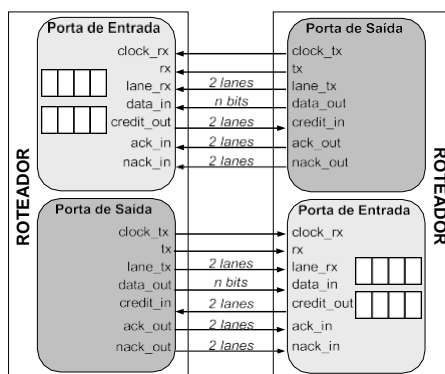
ROTEADOR

Porta de Entrada
clock_rx
rx
lane_rx
data_in
credit_out
ack_in
nack_in

2 lanes
n bits
2 lanes
2 lanes
2 lanes

Porta de Saída
clock_tx
tx
lane_tx
data_out
credit_in
ack_out
nack_out

Porta de Saída
clock_tx
tx
lane_tx
data_out
credit_in
ack_out
nack_out

2 lanes
n bits
2 lanes
2 lanes
2 lanes

Porta de Entrada
clock_rx
rx
lane_rx
data_in
credit_out
ack_in
nack_in

ROTEADOR